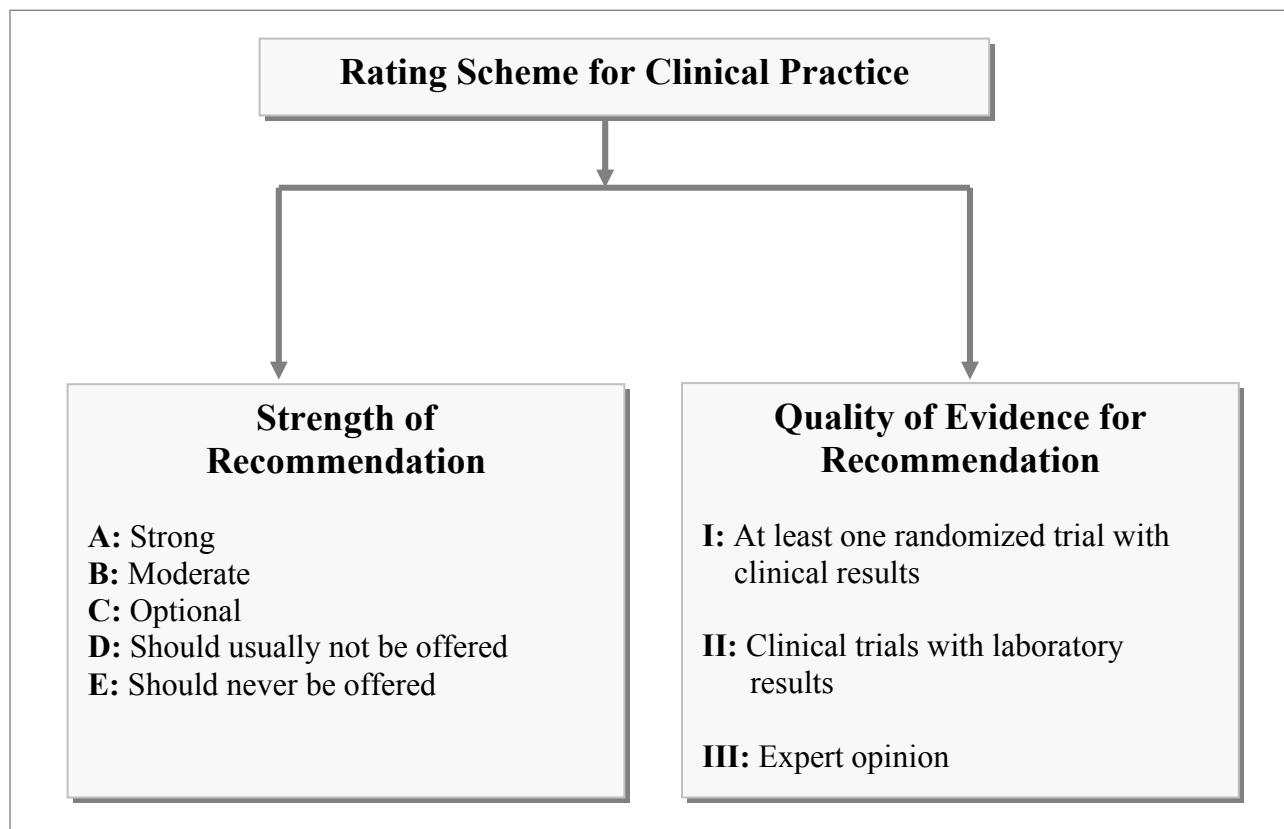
Rating Scheme for Clinical Practice

Strength of Recommendation

A: Strong
B: Moderate
C: Optional
D: Should usually not be offered
E: Should never be offered

Quality of Evidence for Recommendation

I: At least one randomized trial with clinical results

II: Clinical trials with laboratory results

III: Expert opinion